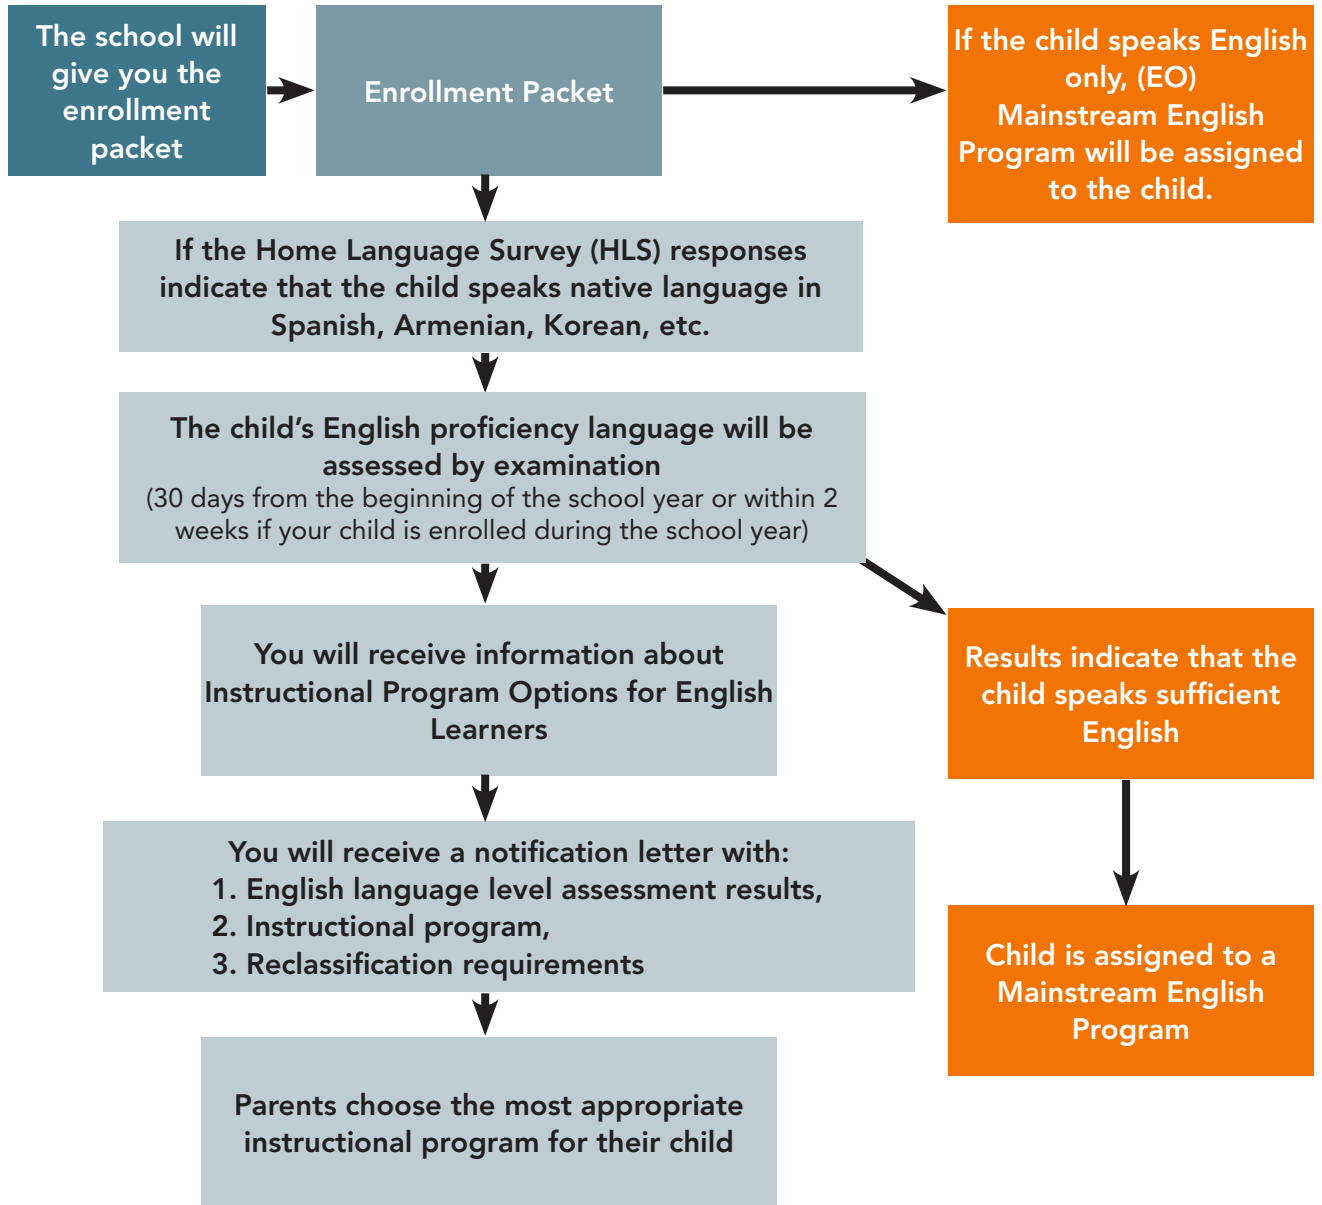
The school will give you the enrollment packet

Enrollment Packet

If the child speaks English only, (EO) Mainstream English Program will be assigned to the child.

If the Home Language Survey (HLS) responses indicate that the child speaks native language in Spanish, Armenian, Korean, etc.

The child's English proficiency language will be assessed by examination
(30 days from the beginning of the school year or within 2 weeks if your child is enrolled during the school year)

You will receive information about Instructional Program Options for English Learners

Results indicate that the child speaks sufficient English

You will receive a notification letter with:
1. English language level assessment results,
2. Instructional program,
3. Reclassification requirements

Child is assigned to a Mainstream English Program

Parents choose the most appropriate instructional program for their child